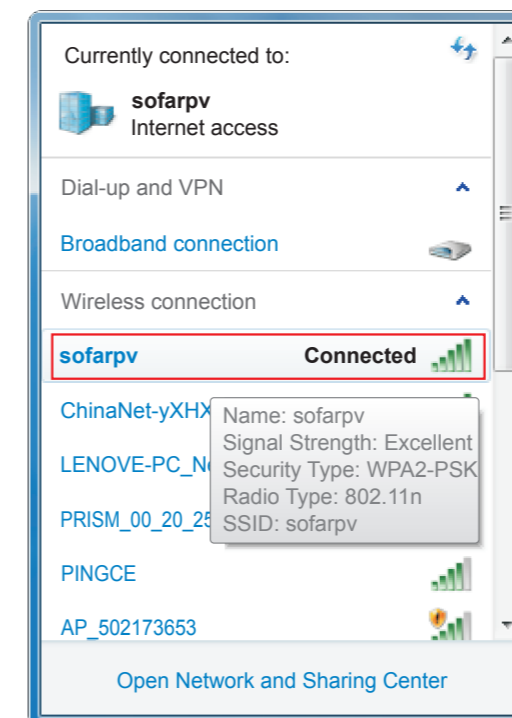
Currently connected to:

sofarpv
Internet access

Dial-up and VPN

Broadband connection

Wireless connection

sofarpv Connected

ChinaNet-yXHX

LENOVE-PC_N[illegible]

PRISM_00_20_25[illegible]

Name: sofarpv
Signal Strength: Excellent
Security Type: WPA2-PSK
Radio Type: 802.11n
SSID: sofarpv

PINGCE

AP_502173653

Open Network and Sharing Center